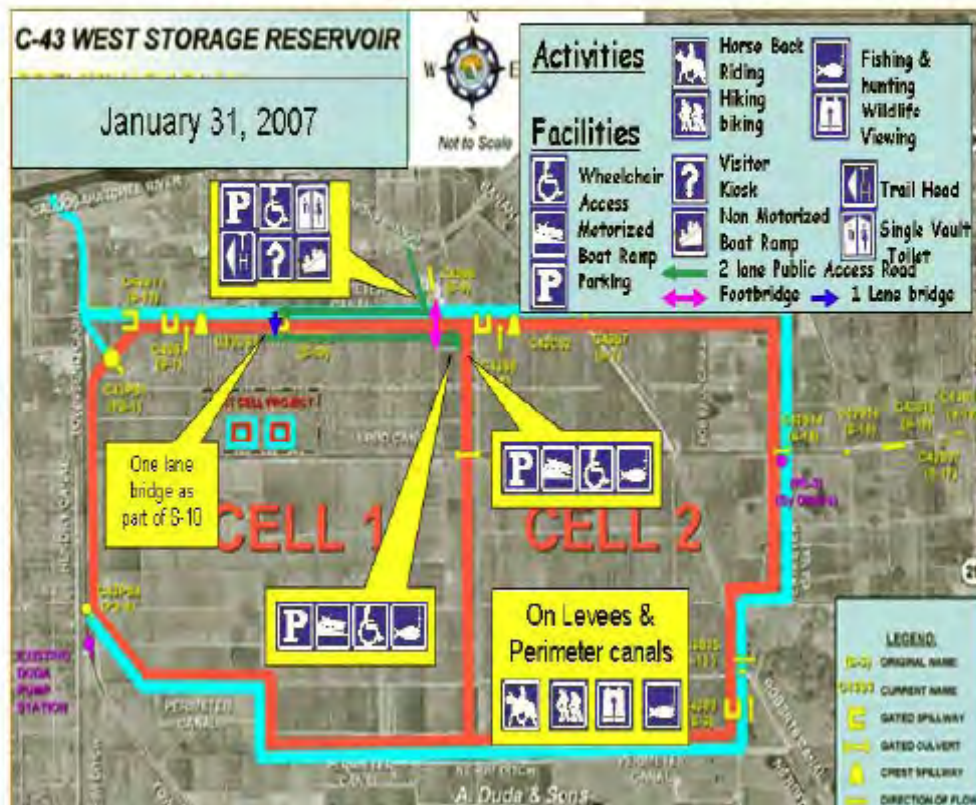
C-43 WEST STORAGE RESERVOIR

January 31, 2007

N
W E
Not to Scale

Activities
Horse Back Riding
Hiking biking
Fishing & hunting
Wildlife Viewing

Facilities
Wheelchair Access
Motorized Boat Ramp
Parking
Visitor Kiosk
Non Motorized Boat Ramp
Trail Head
Single Vault Toilet
2 lane Public Access Road
Footbridge
1 Lane bridge

One lane bridge as part of S-10

CELL 1

CELL 2

On Levees & Perimeter canals

PERIMETER CANAL

A. Duda & Sons

EXISTING DUDA PUMP STATION

LEGEND:
ORIGINAL NAME
CURRENT NAME
GATED SPILLWAY
GATED CULVERT
CREST SPILLWAY
DIRECTION OF FL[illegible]